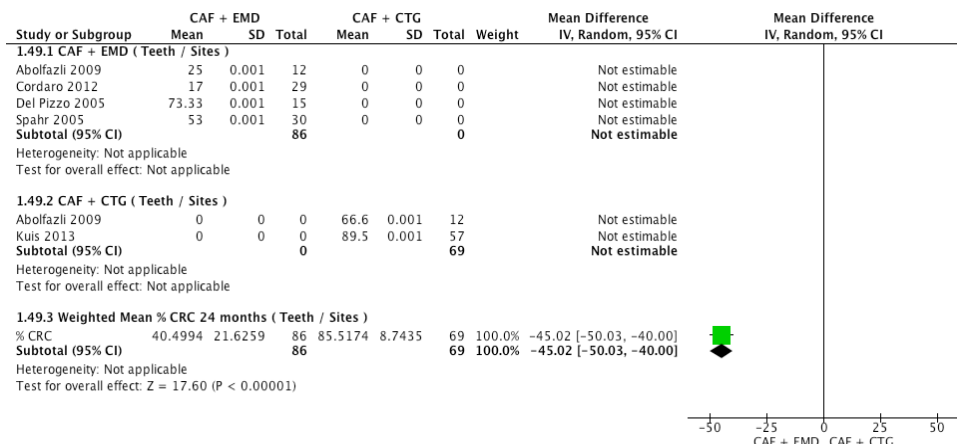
| Study or Subgroup | CAF + EMD Mean | CAF + EMD SD | CAF + EMD Total | CAF + CTG Mean | CAF + CTG SD | CAF + CTG Total | Weight | Mean Difference IV, Random, 95% CI |
|---|---|---|---|---|---|---|---|---|
| **1.49.1 CAF + EMD ( Teeth / Sites )** | | | | | | | | |
| Abolfazli 2009 | 25 | 0.001 | 12 | 0 | 0 | 0 | | Not estimable |
| Cordaro 2012 | 17 | 0.001 | 29 | 0 | 0 | 0 | | Not estimable |
| Del Pizzo 2005 | 73.33 | 0.001 | 15 | 0 | 0 | 0 | | Not estimable |
| Spahr 2005 | 53 | 0.001 | 30 | 0 | 0 | 0 | | Not estimable |
| **Subtotal (95% CI)** | | | **86** | | | **0** | | **Not estimable** |
| Heterogeneity: Not applicable | | | | | | | | |
| Test for overall effect: Not applicable | | | | | | | | |
| **1.49.2 CAF + CTG ( Teeth / Sites )** | | | | | | | | |
| Abolfazli 2009 | 0 | 0 | 0 | 66.6 | 0.001 | 12 | | Not estimable |
| Kuis 2013 | 0 | 0 | 0 | 89.5 | 0.001 | 57 | | Not estimable |
| **Subtotal (95% CI)** | | | **0** | | | **69** | | **Not estimable** |
| Heterogeneity: Not applicable | | | | | | | | |
| Test for overall effect: Not applicable | | | | | | | | |
| **1.49.3 Weighted Mean % CRC 24 months ( Teeth / Sites )** | | | | | | | | |
| % CRC | 40.4994 | 21.6259 | 86 | 85.5174 | 8.7435 | 69 | 100.0% | -45.02 [-50.03, -40.00] |
| **Subtotal (95% CI)** | | | **86** | | | **69** | **100.0%** | **-45.02 [-50.03, -40.00]** |
| Heterogeneity: Not applicable | | | | | | | | |
| Test for overall effect: Z = 17.60 (P < 0.00001) | | | | | | | | |

Mean Difference
IV, Random, 95% CI

-50 -25 0 25 50
CAF + EMD CAF + CTG